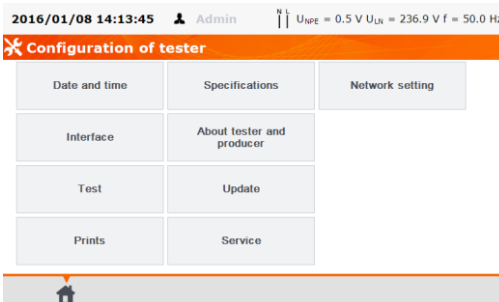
2016/01/08 14:13:45 Admin N L $U_{NPE}$ = 0.5 V $U_{LN}$ = 236.9 V f = 50.0 Hz

Configuration of tester

Date and time
Specifications
Network setting
Interface
About tester and producer
Test
Update
Prints
Service